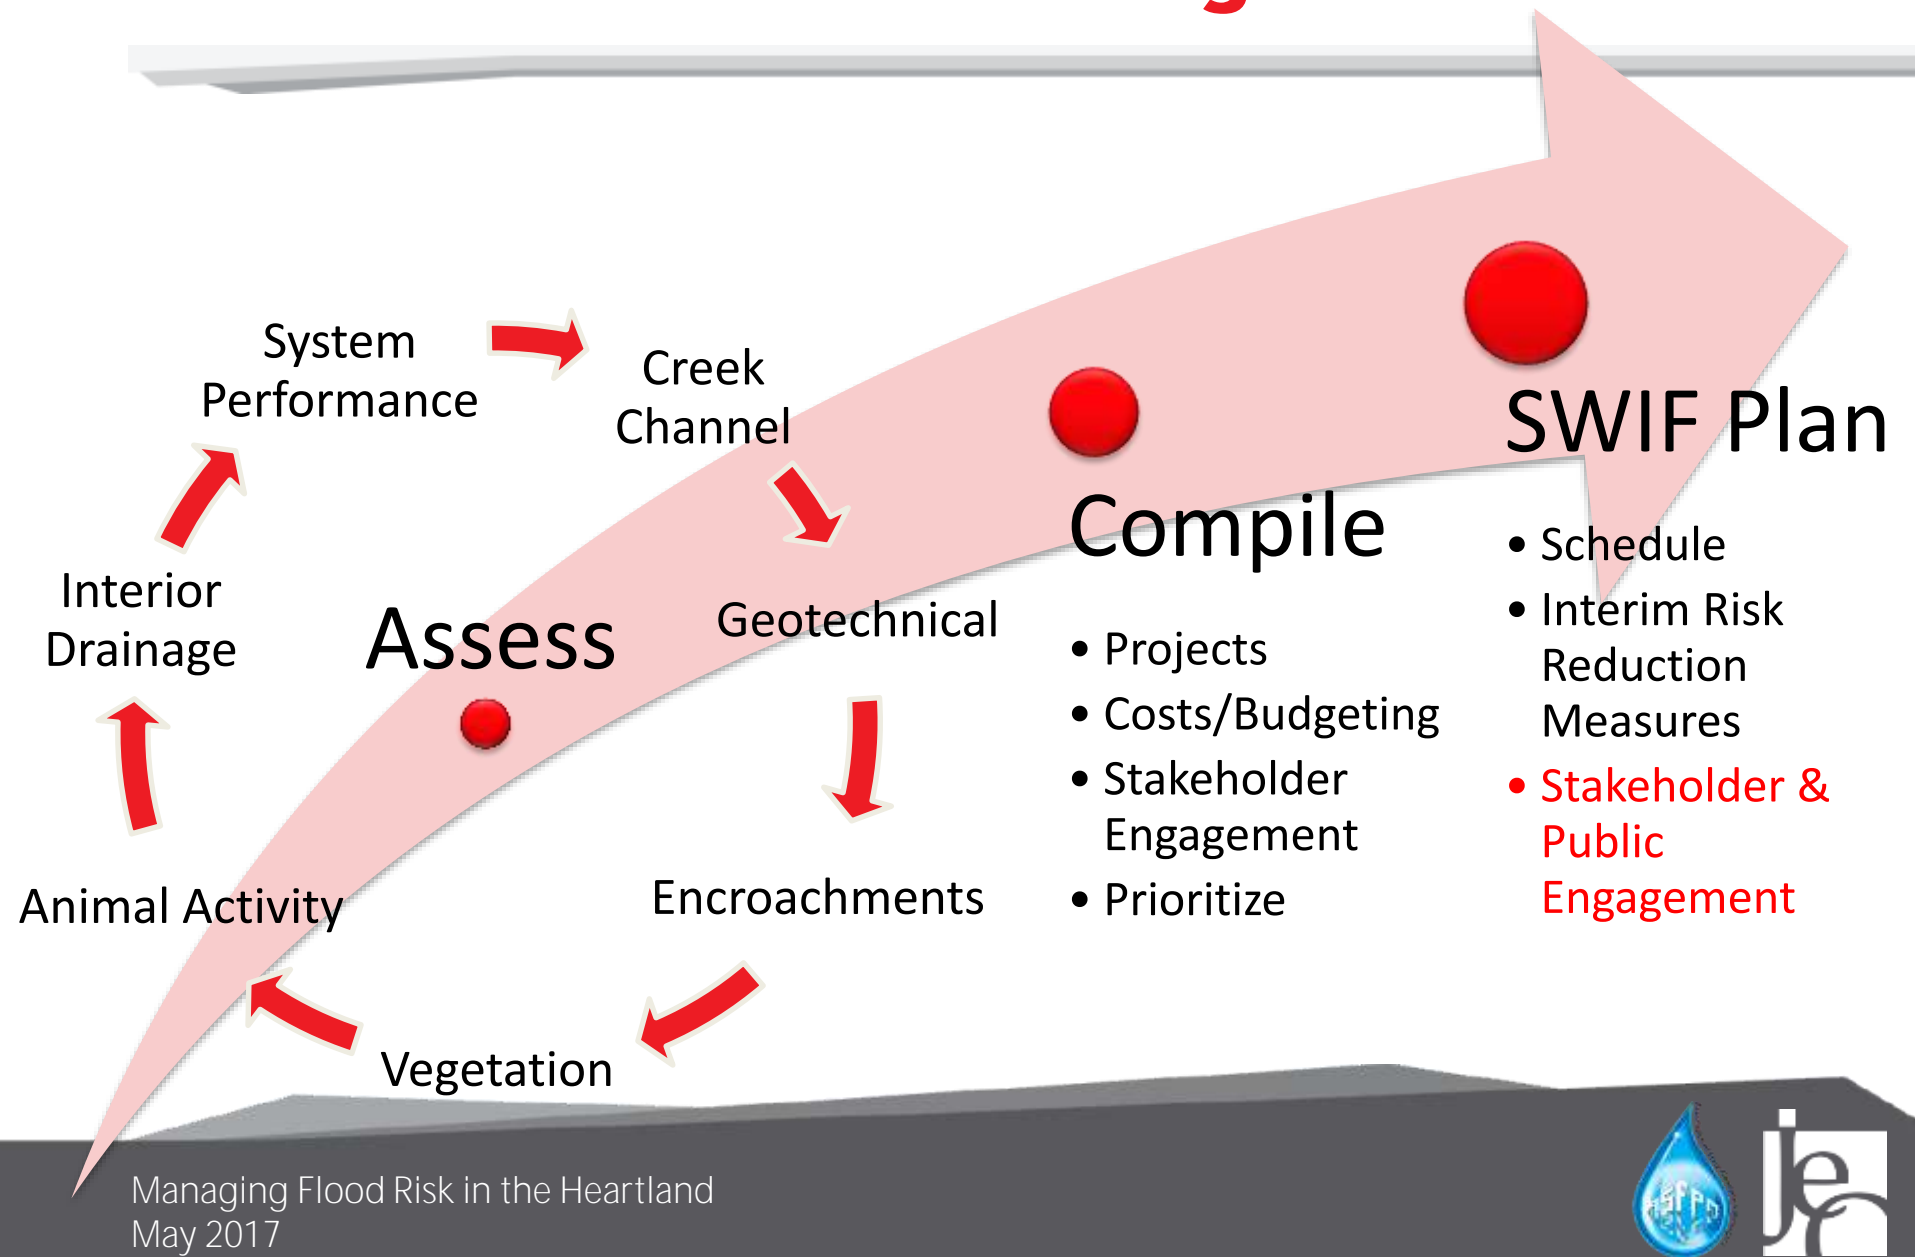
System Performance

Creek Channel

Interior Drainage

Assess

Geotechnical

Animal Activity

Encroachments

Vegetation

Compile

• Projects
• Costs/Budgeting
• Stakeholder Engagement
• Prioritize

SWIF Plan

• Schedule
• Interim Risk Reduction Measures
• Stakeholder & Public Engagement

Managing Flood Risk in the Heartland
May 2017

ASFPM

je